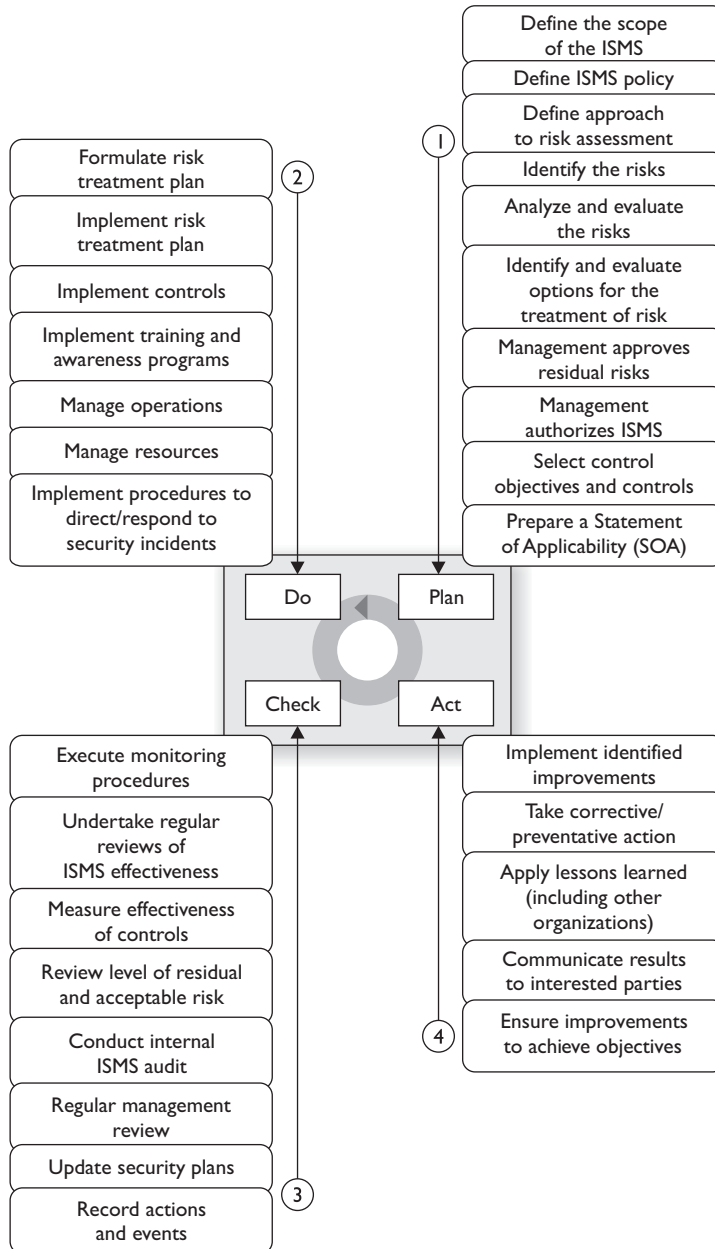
1

Define the scope of the ISMS

Define ISMS policy

Define approach to risk assessment

Identify the risks

Analyze and evaluate the risks

Identify and evaluate options for the treatment of risk

Management approves residual risks

Management authorizes ISMS

Select control objectives and controls

Prepare a Statement of Applicability (SOA)

2

Formulate risk treatment plan

Implement risk treatment plan

Implement controls

Implement training and awareness programs

Manage operations

Manage resources

Implement procedures to direct/respond to security incidents

Do

Plan

Check

Act

3

Execute monitoring procedures

Undertake regular reviews of ISMS effectiveness

Measure effectiveness of controls

Review level of residual and acceptable risk

Conduct internal ISMS audit

Regular management review

Update security plans

Record actions and events

4

Implement identified improvements

Take corrective/ preventative action

Apply lessons learned (including other organizations)

Communicate results to interested parties

Ensure improvements to achieve objectives